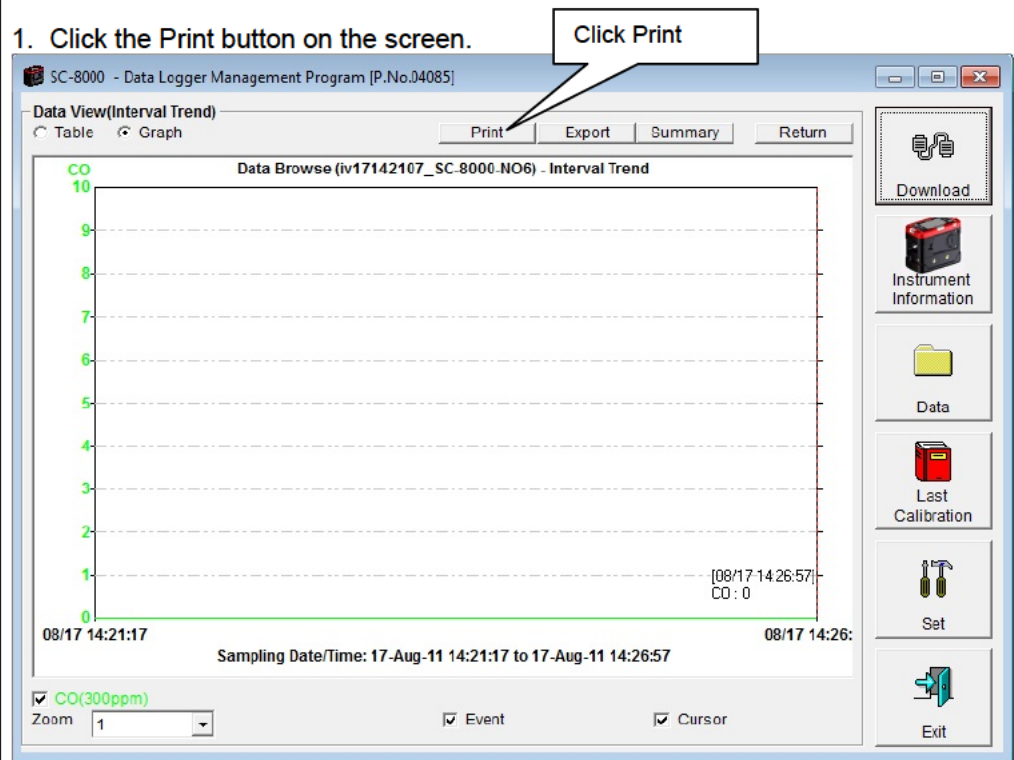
1. Click the Print button on the screen.

Click Print

SC-8000 - Data Logger Management Program [P.No.04085]

Data View(Interval Trend)
Table Graph

Print Export Summary Return

Download

Instrument Information

Data

Last Calibration

Set

Exit

CO
Data Browse (iv17142107_SC-8000-NO6) - Interval Trend

10
9
8
7
6
5
4
3
2
1
0

[08/17 14:26:57]
CO : 0

08/17 14:21:17
08/17 14:26:

Sampling Date/Time: 17-Aug-11 14:21:17 to 17-Aug-11 14:26:57

CO(300ppm)
Zoom 1
Event
Cursor